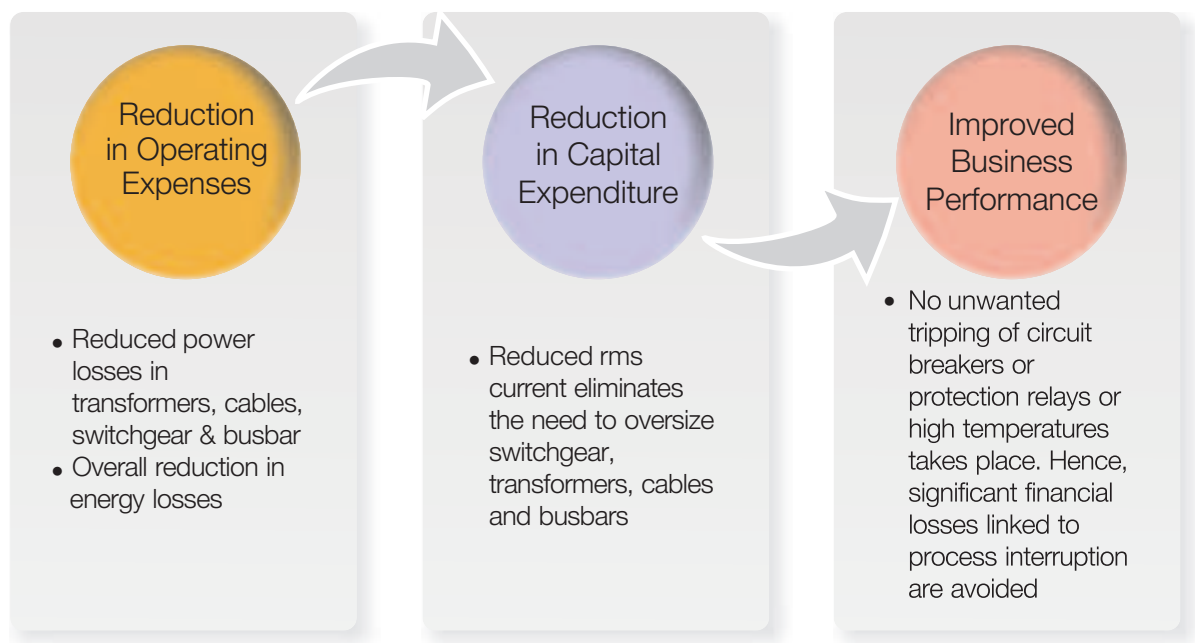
Reduction in Operating Expenses

- Reduced power losses in transformers, cables, switchgear & busbar
- Overall reduction in energy losses

Reduction in Capital Expenditure

- Reduced rms current eliminates the need to oversize switchgear, transformers, cables and busbars

Improved Business Performance

- No unwanted tripping of circuit breakers or protection relays or high temperatures takes place. Hence, significant financial losses linked to process interruption are avoided